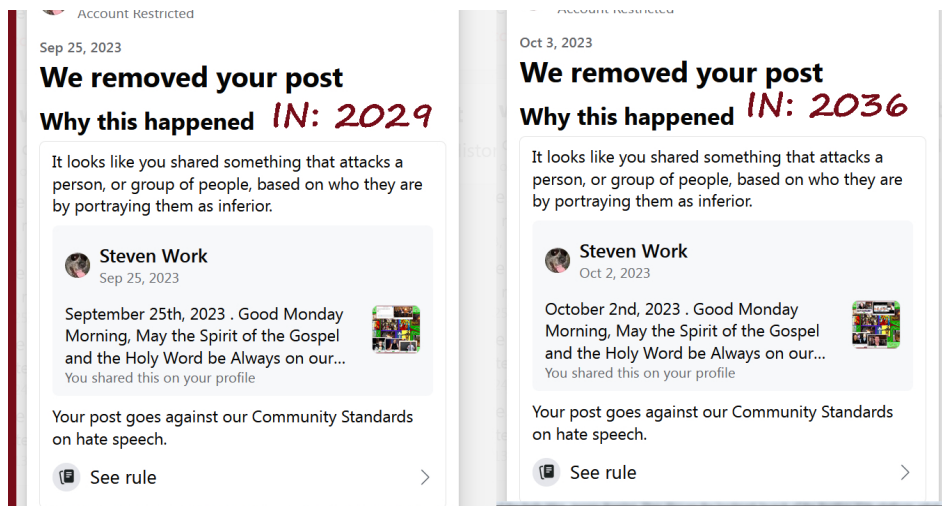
Account Restricted

Sep 25, 2023

We removed your post

Why this happened IN: 2029

It looks like you shared something that attacks a person, or group of people, based on who they are by portraying them as inferior.

Steven Work
Sep 25, 2023

September 25th, 2023 . Good Monday Morning, May the Spirit of the Gospel and the Holy Word be Always on our...
You shared this on your profile

Your post goes against our Community Standards on hate speech.

See rule

Account Restricted

Oct 3, 2023

We removed your post

Why this happened IN: 2036

It looks like you shared something that attacks a person, or group of people, based on who they are by portraying them as inferior.

Steven Work
Oct 2, 2023

October 2nd, 2023 . Good Monday Morning, May the Spirit of the Gospel and the Holy Word be Always on our...
You shared this on your profile

Your post goes against our Community Standards on hate speech.

See rule